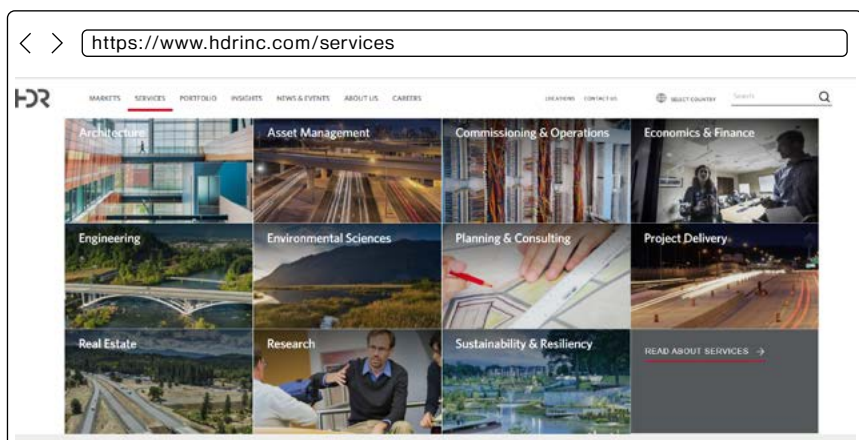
< > https://www.hdrinc.com/services

HDR

MARKETS SERVICES PORTFOLIO INSIGHTS NEWS & EVENTS ABOUT US CAREERS

LOCATIONS CONTACT US

SELECT COUNTRY

Search

Architecture

Asset Management

Commissioning & Operations

Economics & Finance

Engineering

Environmental Sciences

Planning & Consulting

Project Delivery

Real Estate

Research

Sustainability & Resiliency

READ ABOUT SERVICES →